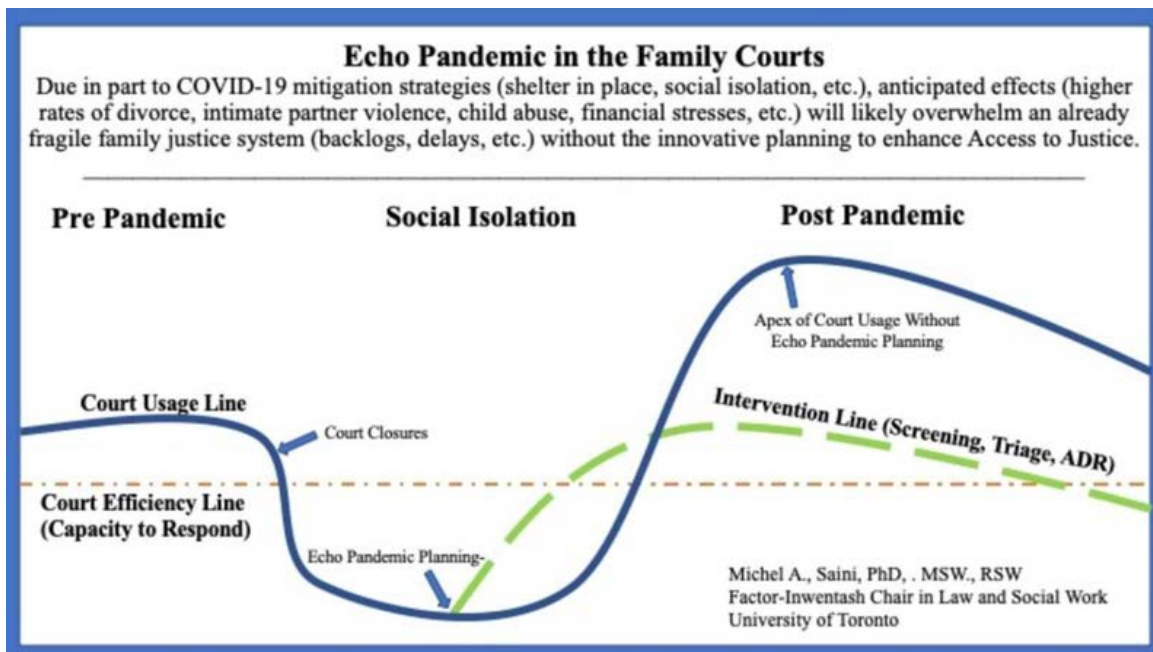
Echo Pandemic in the Family Courts

Due in part to COVID-19 mitigation strategies (shelter in place, social isolation, etc.), anticipated effects (higher rates of divorce, intimate partner violence, child abuse, financial stresses, etc.) will likely overwhelm an already fragile family justice system (backlogs, delays, etc.) without the innovative planning to enhance Access to Justice.

Pre Pandemic

Social Isolation

Post Pandemic

Apex of Court Usage Without Echo Pandemic Planning

Court Usage Line

Court Closures

Intervention Line (Screening, Triage, ADR)

Court Efficiency Line (Capacity to Respond)

Echo Pandemic Planning-

Michel A., Saini, PhD, . MSW., RSW
Factor-Inwentash Chair in Law and Social Work
University of Toronto